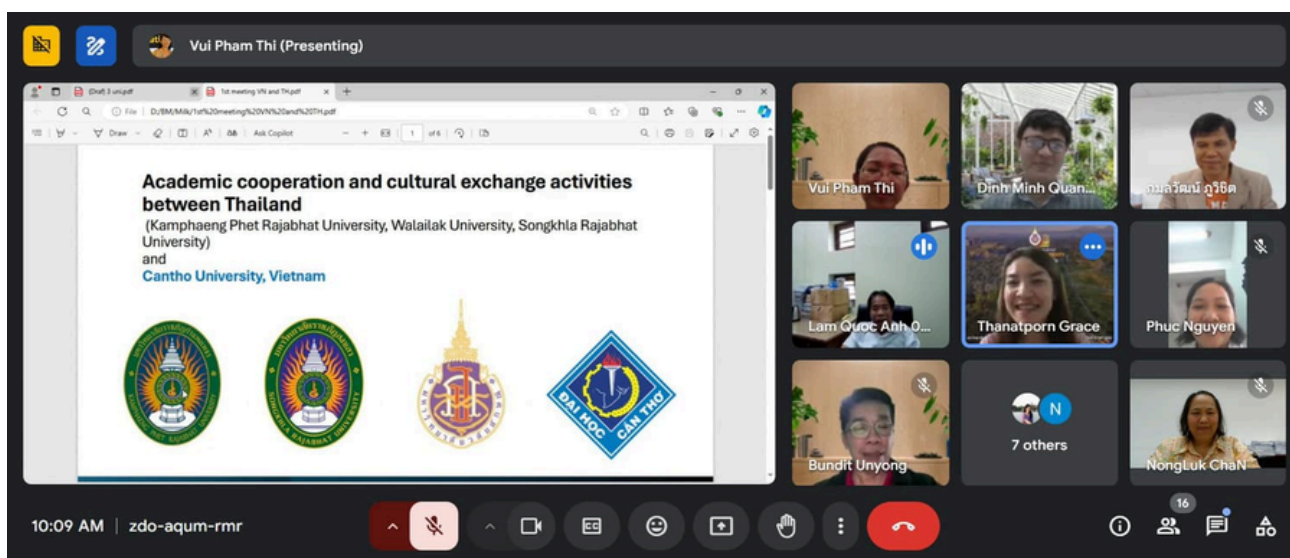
Vui Pham Thi (Presenting)

(Draft) 3 uni.pdf
1st meeting VN and TH.pdf
File | D:/BM/Milk/1st%20meeting%20VN%20and%20TH.pdf
Draw
Ask Copilot
1 of 6

Academic cooperation and cultural exchange activities between Thailand
(Kamphaeng Phet Rajabhat University, Walailak University, Songkhla Rajabhat University)
and
Cantho University, Vietnam

KAMPHAENG PHET RAJABHAT UNIVERSITY
SONGKHLA RAJABHAT UNIVERSITY
ĐẠI HỌC CẦN THƠ

Vui Pham Thi
Dinh Minh Quan...
กมลวัฒน์ ภูวิชิต
Lam Quoc Anh O...
Thanatporn Grace
Phuc Nguyen
Bundit Unyong
N
7 others
NongLuk ChaN

10:09 AM | zdo-aqum-rmr
16